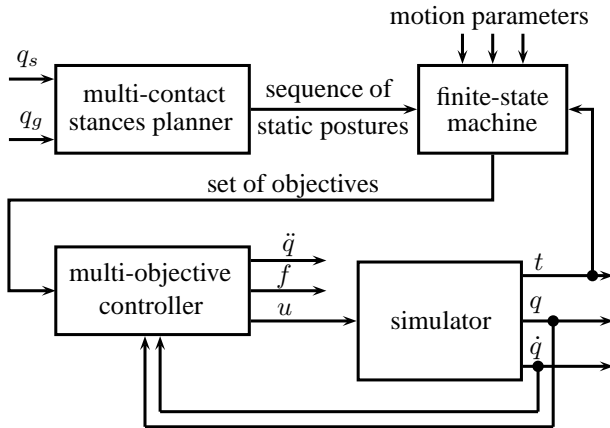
motion parameters

$q_s$

$q_g$

multi-contact stances planner

sequence of static postures

finite-state machine

set of objectives

multi-objective controller

$\ddot{q}$

$f$

$u$

simulator

$t$

$q$

$\dot{q}$